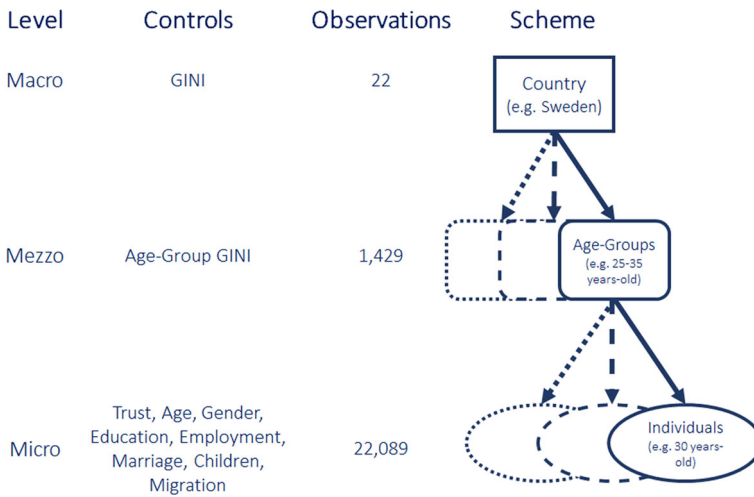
| Level | Controls | Observations | Scheme |
|---|---|---|---|
| Macro | GINI | 22 | Country (e.g. Sweden) |
| Mezzo | Age-Group GINI | 1,429 | Age-Groups (e.g. 25-35 years-old) |
| Micro | Trust, Age, Gender, Education, Employment, Marriage, Children, Migration | 22,089 | Individuals (e.g. 30 years-old) |